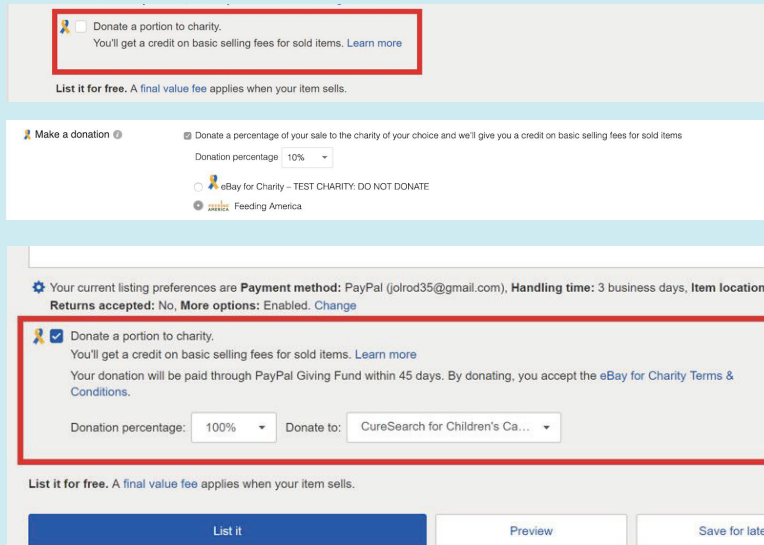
Donate a portion to charity.
You'll get a credit on basic selling fees for sold items. Learn more

List it for free. A final value fee applies when your item sells.

Make a donation

Donate a percentage of your sale to the charity of your choice and we'll give you a credit on basic selling fees for sold items

Donation percentage 10%

eBay for Charity – TEST CHARITY: DO NOT DONATE

Feeding America

Your current listing preferences are Payment method: PayPal (jolrod35@gmail.com), Handling time: 3 business days, Item location
Returns accepted: No, More options: Enabled. Change

Donate a portion to charity.
You'll get a credit on basic selling fees for sold items. Learn more
Your donation will be paid through PayPal Giving Fund within 45 days. By donating, you accept the eBay for Charity Terms & Conditions.

Donation percentage: 100% Donate to: CureSearch for Children's Ca...

List it for free. A final value fee applies when your item sells.

List it

Preview

Save for late